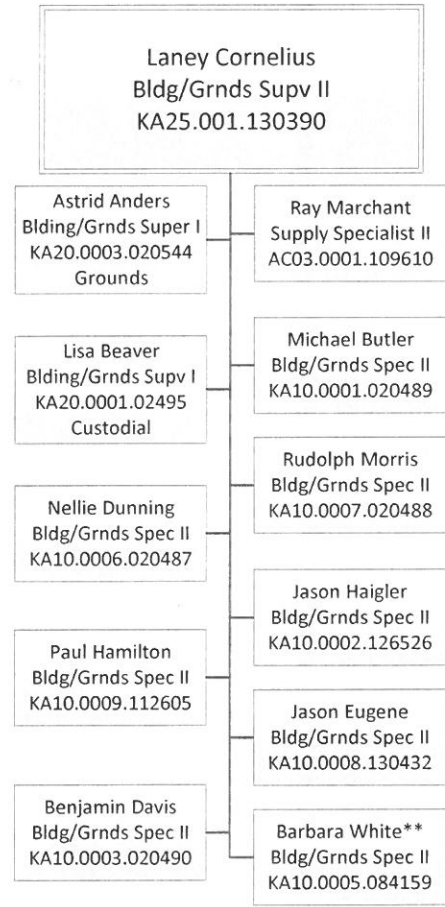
Laney Cornelius
Bldg/Grnds Supv II
KA25.001.130390

Astrid Anders
Blding/Grnds Super I
KA20.0003.020544
Grounds

Ray Marchant
Supply Specialist II
AC03.0001.109610

Lisa Beaver
Blding/Grnds Supv I
KA20.0001.02495
Custodial

Michael Butler
Bldg/Grnds Spec II
KA10.0001.020489

Rudolph Morris
Bldg/Grnds Spec II
KA10.0007.020488

Nellie Dunning
Bldg/Grnds Spec II
KA10.0006.020487

Jason Haigler
Bldg/Grnds Spec II
KA10.0002.126526

Paul Hamilton
Bldg/Grnds Spec II
KA10.0009.112605

Jason Eugene
Bldg/Grnds Spec II
KA10.0008.130432

Benjamin Davis
Bldg/Grnds Spec II
KA10.0003.020490

Barbara White**
Bldg/Grnds Spec II
KA10.0005.084159